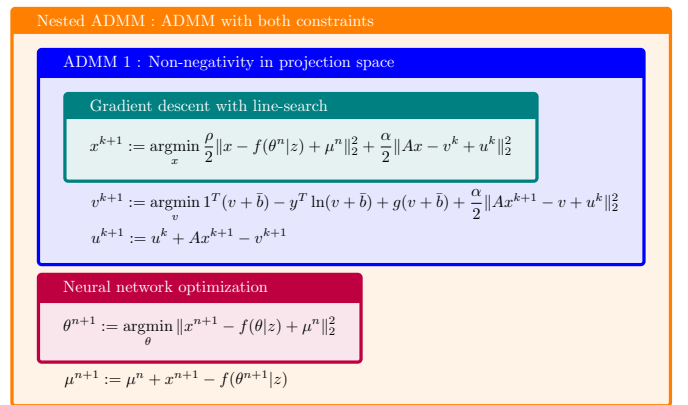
Nested ADMM : ADMM with both constraints

ADMM 1 : Non-negativity in projection space

Gradient descent with line-search

$x^{k+1} := \underset{x}{\operatorname{argmin}} \frac{\rho}{2}\|x - f(\theta^n|z) + \mu^n\|_2^2 + \frac{\alpha}{2}\|Ax - v^k + u^k\|_2^2$

$v^{k+1} := \underset{v}{\operatorname{argmin}}\ 1^T(v + \bar{b}) - y^T \ln(v + \bar{b}) + g(v + \bar{b}) + \frac{\alpha}{2}\|Ax^{k+1} - v + u^k\|_2^2$

$u^{k+1} := u^k + Ax^{k+1} - v^{k+1}$

Neural network optimization

$\theta^{n+1} := \underset{\theta}{\operatorname{argmin}} \|x^{n+1} - f(\theta|z) + \mu^n\|_2^2$

$\mu^{n+1} := \mu^n + x^{n+1} - f(\theta^{n+1}|z)$